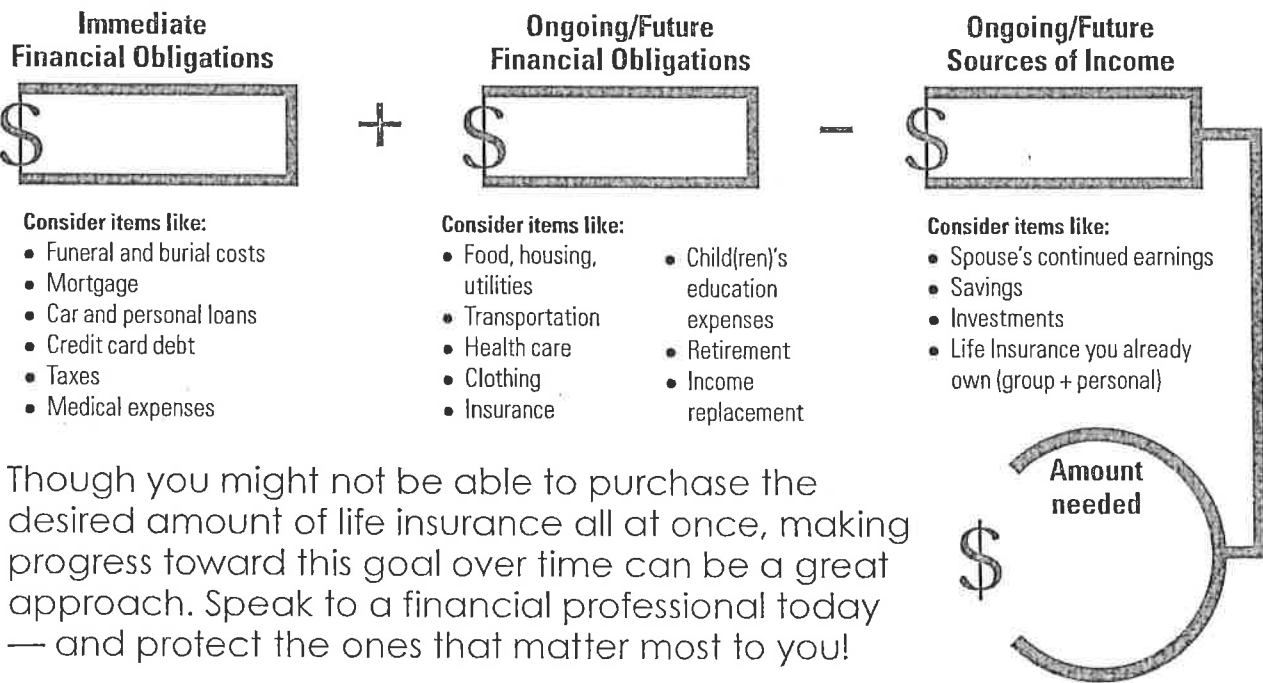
Immediate Financial Obligations

$

+

Ongoing/Future Financial Obligations

$

−

Ongoing/Future Sources of Income

$

Consider items like:
- Funeral and burial costs
- Mortgage
- Car and personal loans
- Credit card debt
- Taxes
- Medical expenses

Consider items like:
- Food, housing, utilities
- Transportation
- Health care
- Clothing
- Insurance
- Child(ren)'s education expenses
- Retirement
- Income replacement

Consider items like:
- Spouse's continued earnings
- Savings
- Investments
- Life Insurance you already own (group + personal)

Amount needed

$

Though you might not be able to purchase the desired amount of life insurance all at once, making progress toward this goal over time can be a great approach. Speak to a financial professional today — and protect the ones that matter most to you!